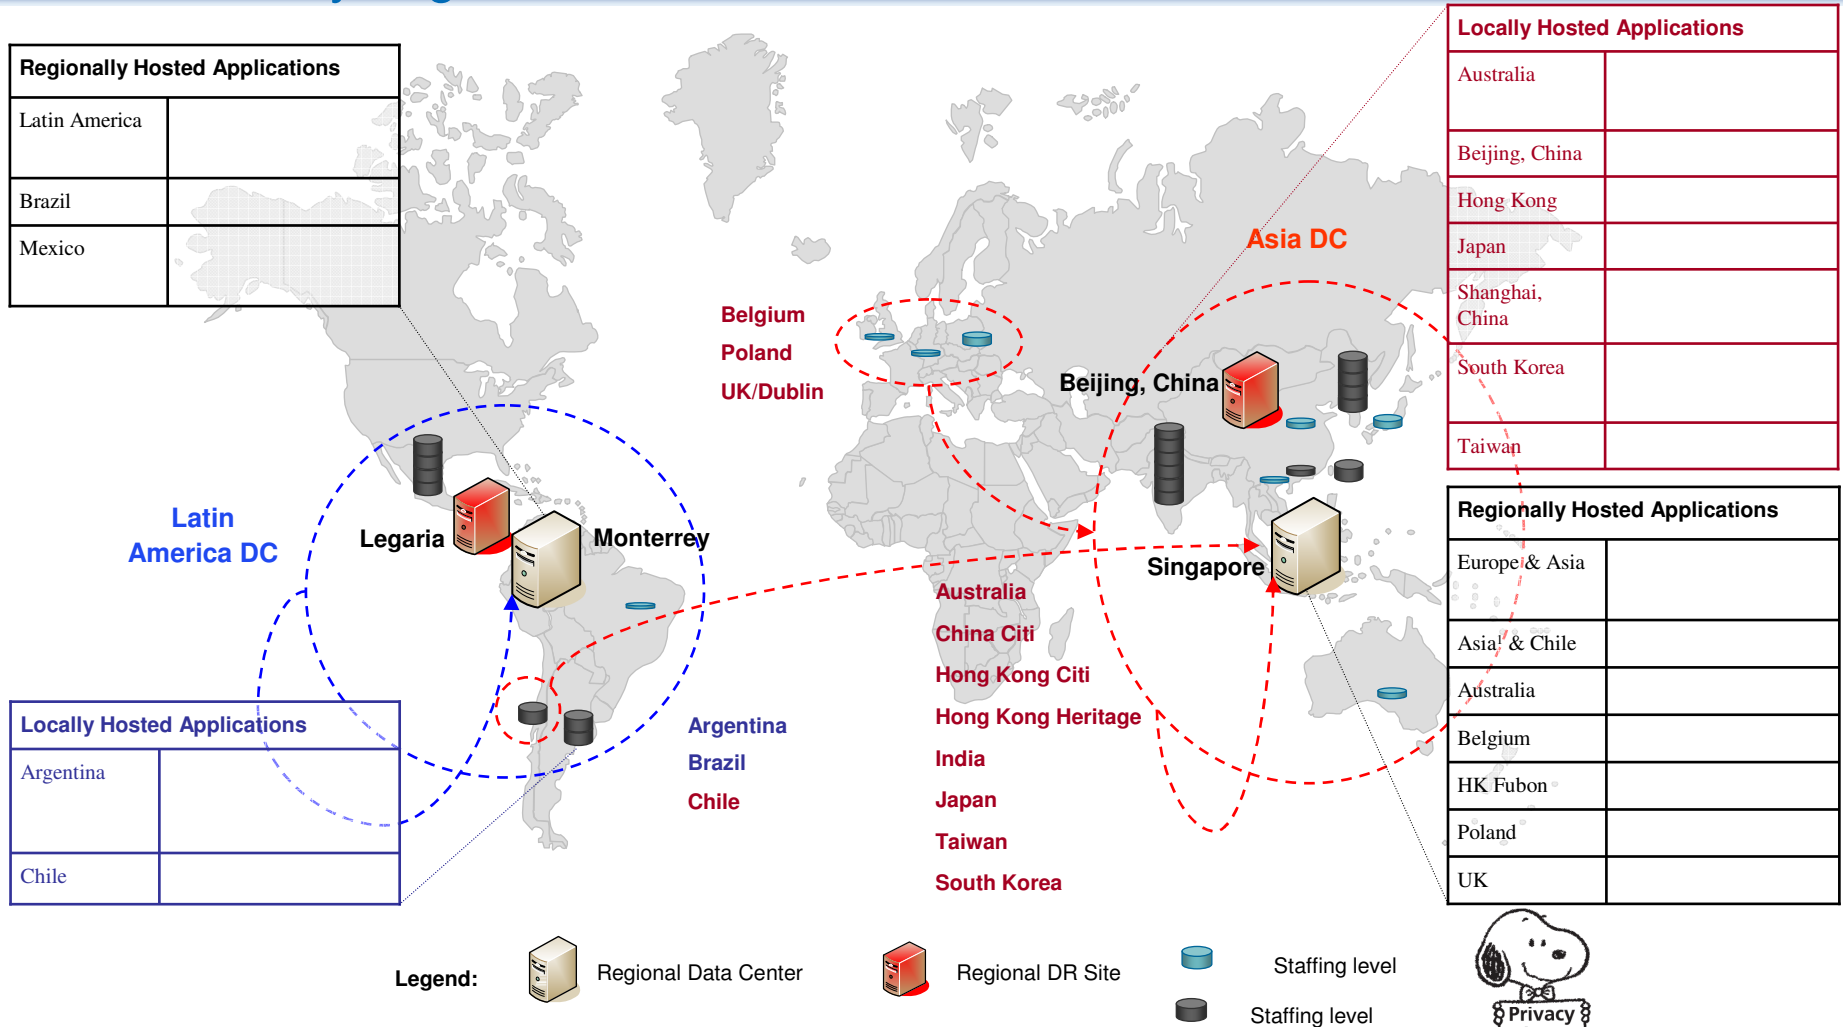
Regionally Hosted Applications

| Latin America | |
|---|---|
| Brazil | |
| Mexico | |

Locally Hosted Applications

| Australia | |
|---|---|
| Beijing, China | |
| Hong Kong | |
| Japan | |
| Shanghai, China | |
| South Korea | |
| Taiwan | |

Asia DC

Belgium
Poland
UK/Dublin

Beijing, China

Latin America DC

Legaria

Monterrey

Singapore

Australia
China Citi
Hong Kong Citi
Hong Kong Heritage
India
Japan
Taiwan
South Korea

Argentina
Brazil
Chile

Regionally Hosted Applications

| Europe & Asia | |
|---|---|
| Asia & Chile | |
| Australia | |
| Belgium | |
| HK Fubon | |
| Poland | |
| UK | |

Locally Hosted Applications

| Argentina | |
|---|---|
| Chile | |

Legend: Regional Data Center Regional DR Site Staffing level Staffing level

Privacy